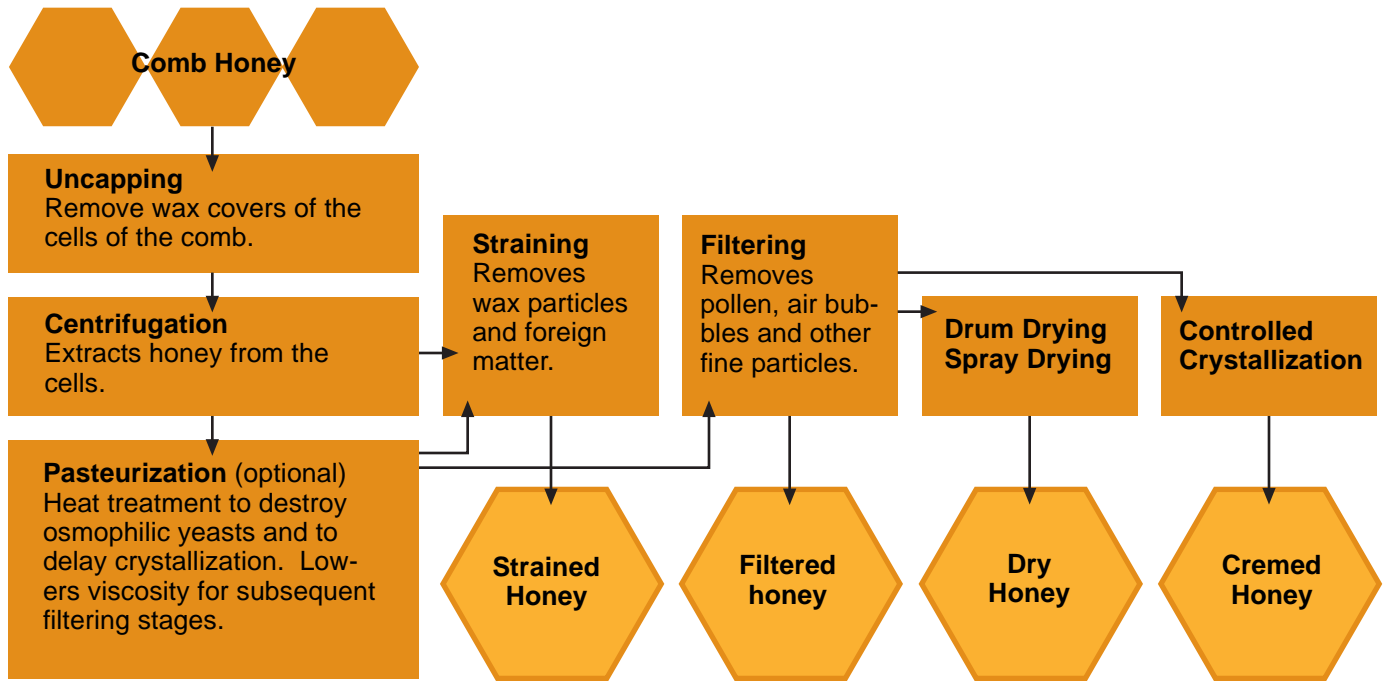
Comb Honey

Uncapping
Remove wax covers of the cells of the comb.

Centrifugation
Extracts honey from the cells.

Pasteurization (optional)
Heat treatment to destroy osmophilic yeasts and to delay crystallization. Lowers viscosity for subsequent filtering stages.

Straining
Removes wax particles and foreign matter.

Filtering
Removes pollen, air bubbles and other fine particles.

Drum Drying
Spray Drying

Controlled Crystallization

Strained Honey

Filtered honey

Dry Honey

Cremed Honey